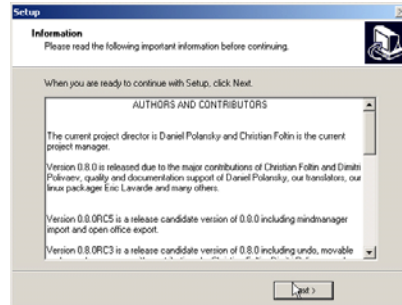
Setup

Information
Please read the following important information before continuing.

When you are ready to continue with Setup, click Next.

AUTHORS AND CONTRIBUTORS

The current project director is Daniel Polansky and Christian Foltin is the current project manager.

Version 0.8.0 is released due to the major contributions of Christian Foltin and Dimitri Polivaev, quality and documentation support of Daniel Polansky, our translators, our linux packager Eric Lavarde and many others.

Version 0.8.0RC5 is a release candidate version of 0.8.0 including mindmanager import and open office export.

Version 0.8.0RC3 is a release candidate version of 0.8.0 including undo, movable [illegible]

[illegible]xt >